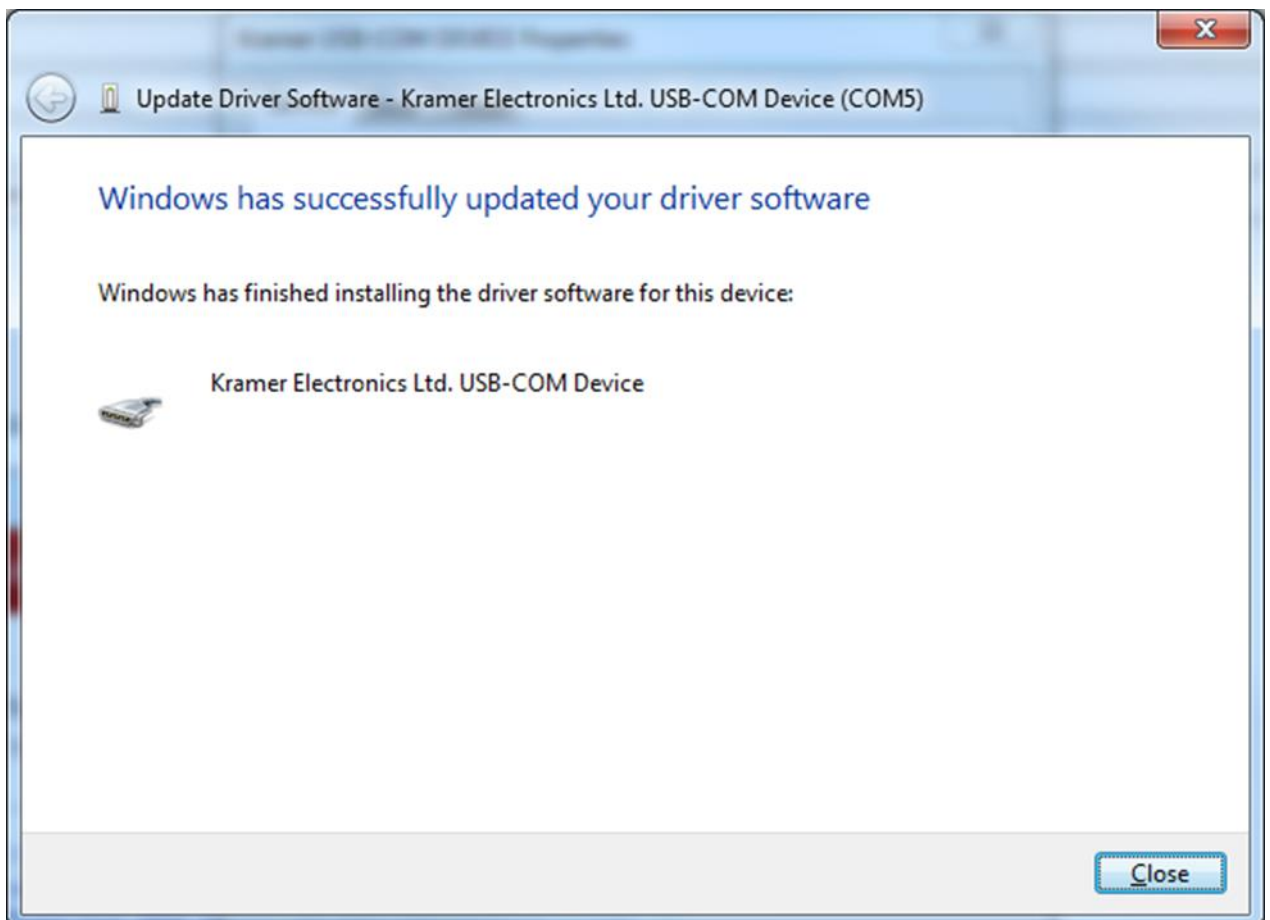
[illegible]

Update Driver Software - Kramer Electronics Ltd. USB-COM Device (COM5)

Windows has successfully updated your driver software

Windows has finished installing the driver software for this device:

Kramer Electronics Ltd. USB-COM Device

Close